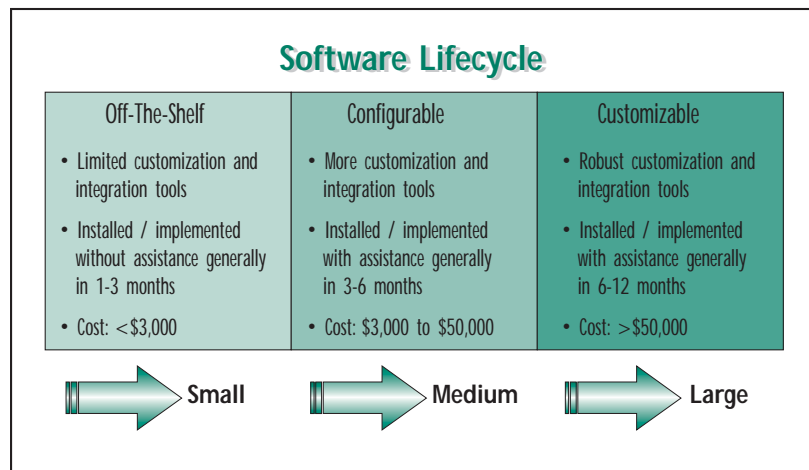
Software Lifecycle

Off-The-Shelf

• Limited customization and integration tools

• Installed / implemented without assistance generally in 1-3 months

• Cost: <\$3,000

Configurable

• More customization and integration tools

• Installed / implemented with assistance generally in 3-6 months

• Cost: \$3,000 to \$50,000

Customizable

• Robust customization and integration tools

• Installed / implemented with assistance generally in 6-12 months

• Cost: >\$50,000

Small

Medium

Large